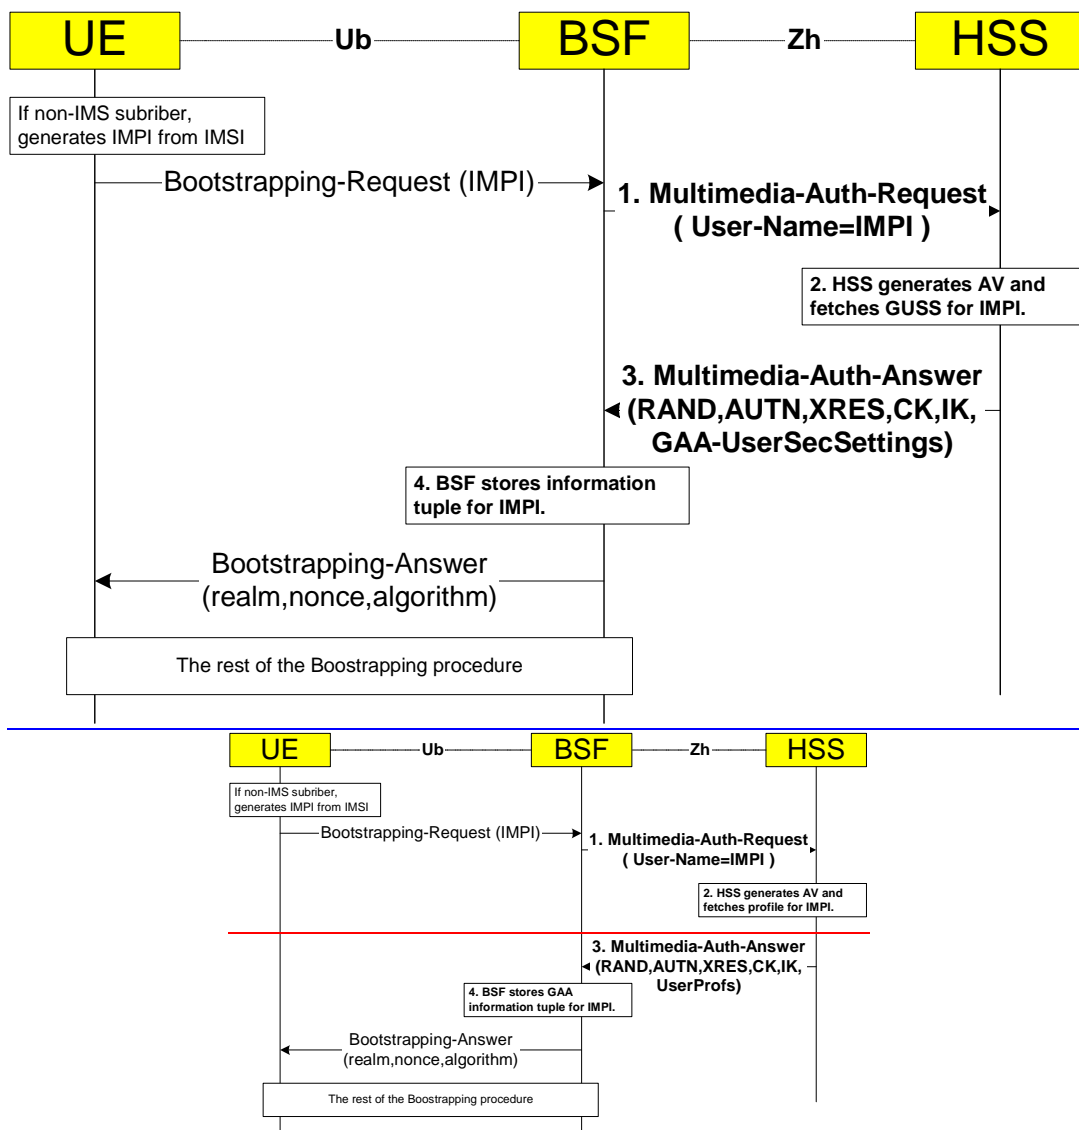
UE
Ub
BSF
Zh
HSS

If non-IMS subriber, generates IMPI from IMSI

Bootstrapping-Request (IMPI)

1. Multimedia-Auth-Request ( User-Name=IMPI )

2. HSS generates AV and fetches GUSS for IMPI.

3. Multimedia-Auth-Answer (RAND,AUTN,XRES,CK,IK, GAA-UserSecSettings)

4. BSF stores information tuple for IMPI.

Bootstrapping-Answer (realm,nonce,algorithm)

The rest of the Boostrapping procedure

UE
Ub
BSF
Zh
HSS

If non-IMS subriber, generates IMPI from IMSI

Bootstrapping-Request (IMPI)

1. Multimedia-Auth-Request ( User-Name=IMPI )

2. HSS generates AV and fetches profile for IMPI.

3. Multimedia-Auth-Answer (RAND,AUTN,XRES,CK,IK, UserProfs)

4. BSF stores GAA information tuple for IMPI.

Bootstrapping-Answer (realm,nonce,algorithm)

The rest of the Boostrapping procedure